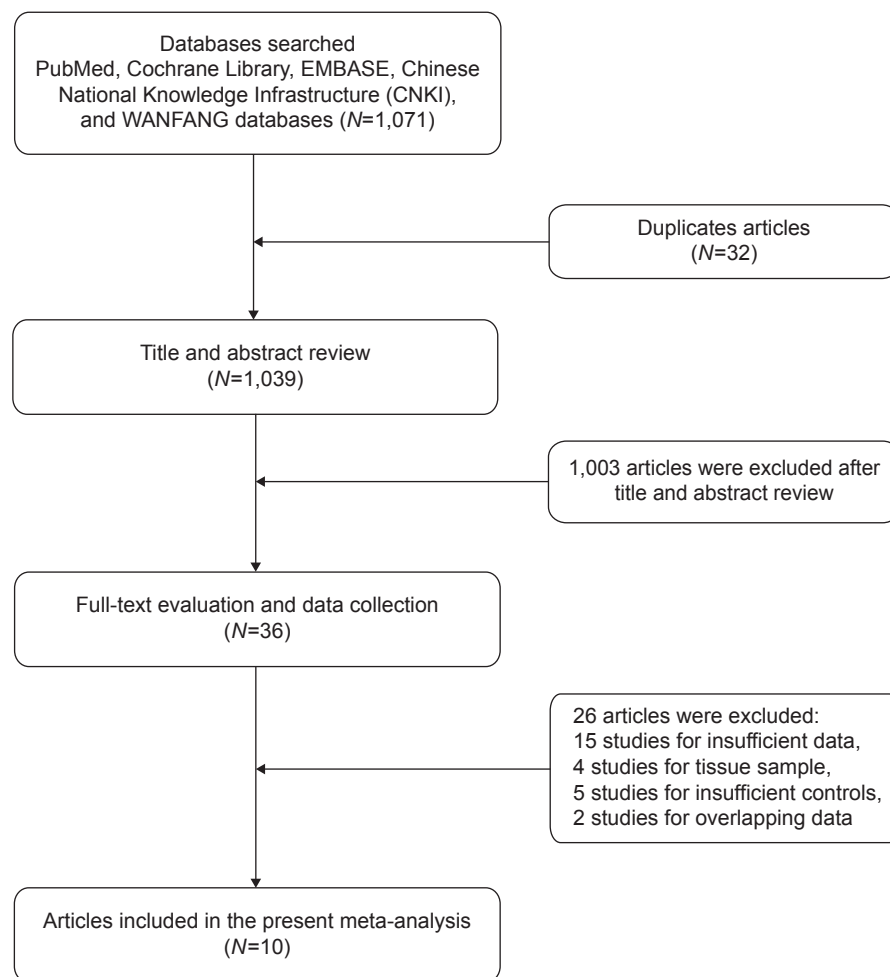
Databases searched
PubMed, Cochrane Library, EMBASE, Chinese National Knowledge Infrastructure (CNKI), and WANFANG databases ($N$=1,071)

Duplicates articles
($N$=32)

Title and abstract review
($N$=1,039)

1,003 articles were excluded after title and abstract review

Full-text evaluation and data collection
($N$=36)

26 articles were excluded:
15 studies for insufficient data,
4 studies for tissue sample,
5 studies for insufficient controls,
2 studies for overlapping data

Articles included in the present meta-analysis
($N$=10)